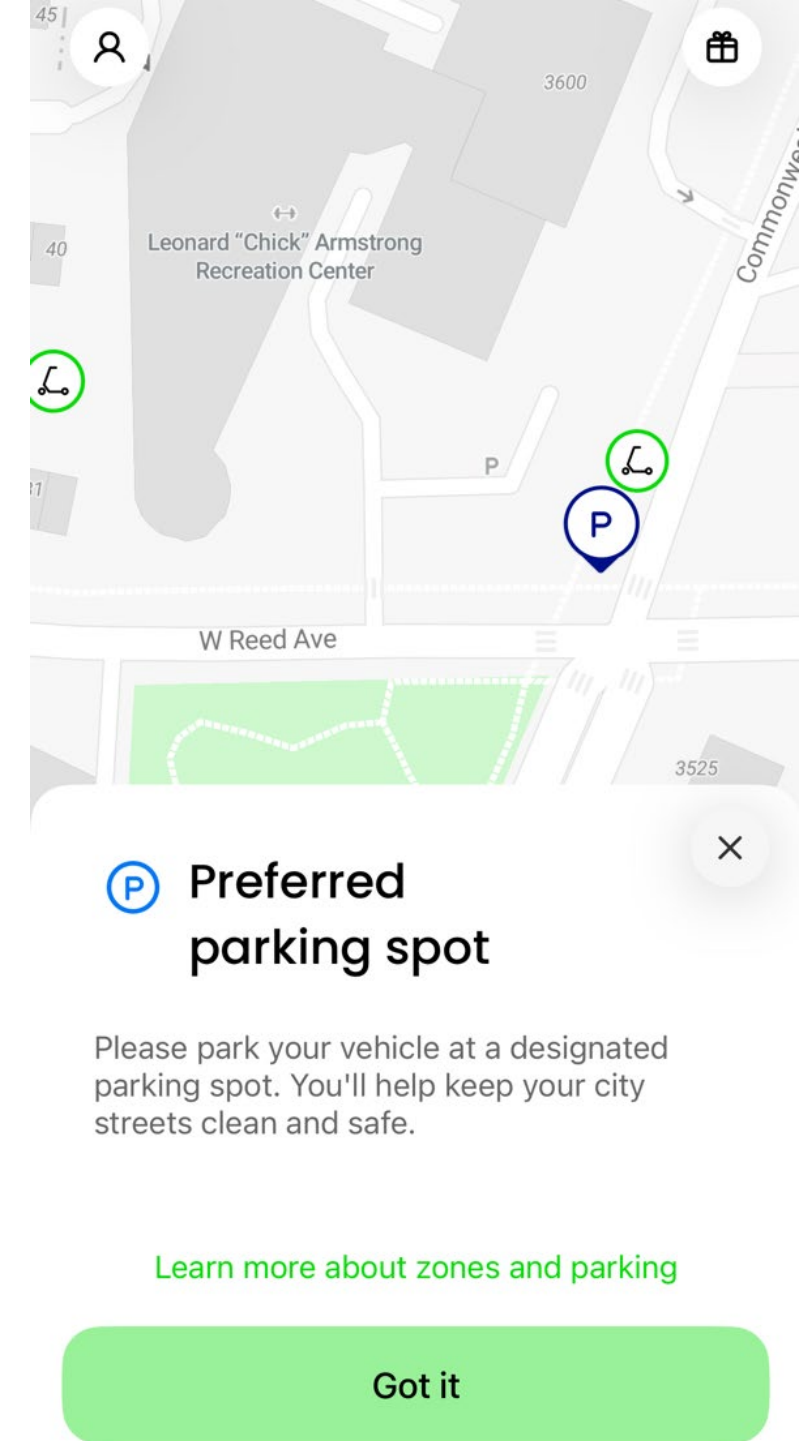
45

3600

Commonwe

40

Leonard "Chick" Armstrong Recreation Center

31

P

P

W Reed Ave

3525

×

P Preferred parking spot

Please park your vehicle at a designated parking spot. You'll help keep your city streets clean and safe.

Learn more about zones and parking

Got it